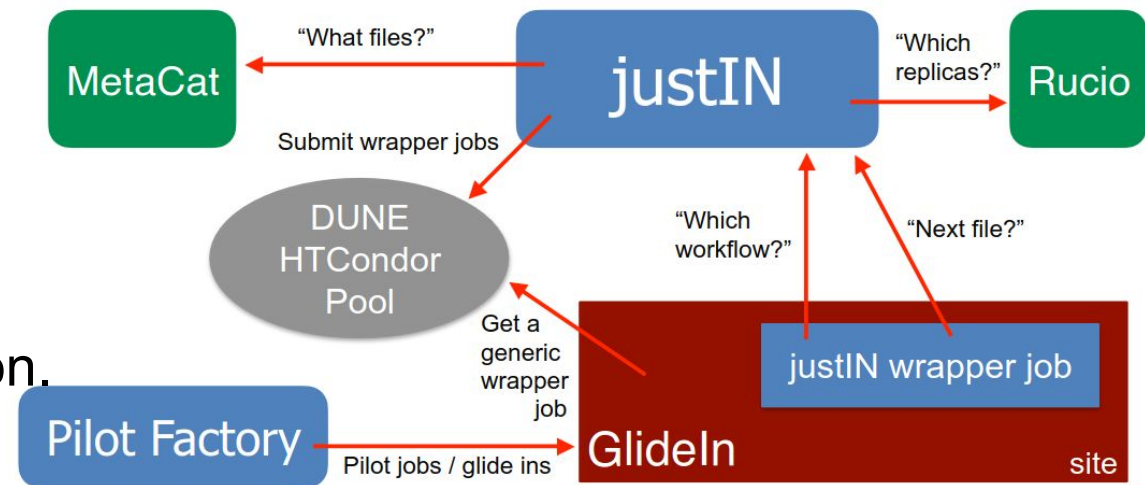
"What files?"

MetaCat

justIN

"Which replicas?"

Rucio

Submit wrapper jobs

DUNE HTCondor Pool

"Which workflow?"

"Next file?"

Get a generic wrapper job

on.

justIN wrapper job

Pilot Factory

Pilot jobs / glide ins

GlideIn

site